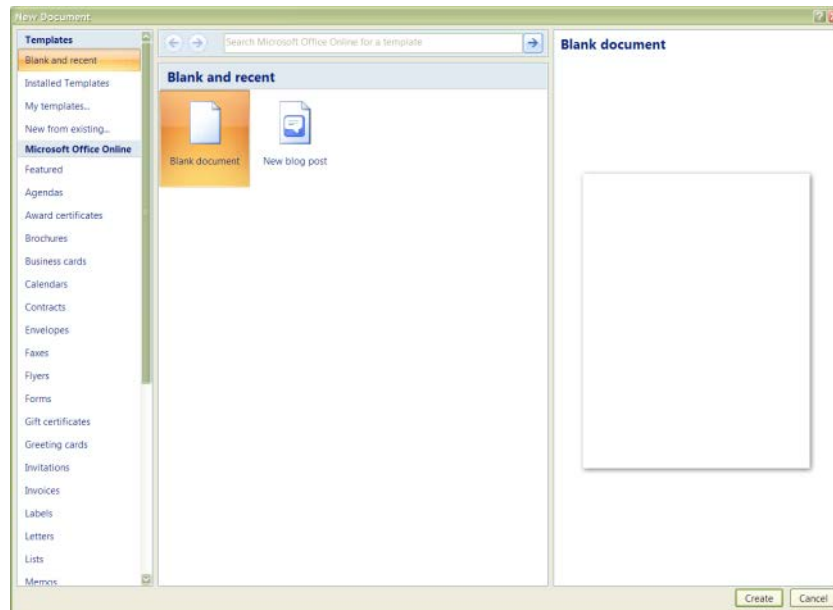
New Document

Templates
Blank and recent
Installed Templates
My templates...
New from existing...
Microsoft Office Online
Featured
Agendas
Award certificates
Brochures
Business cards
Calendars
Contracts
Envelopes
Faxes
Flyers
Forms
Gift certificates
Greeting cards
Invitations
Invoices
Labels
Letters
Lists
Memos

Search Microsoft Office Online for a template

Blank and recent

Blank document

New blog post

Blank document

Create
Cancel